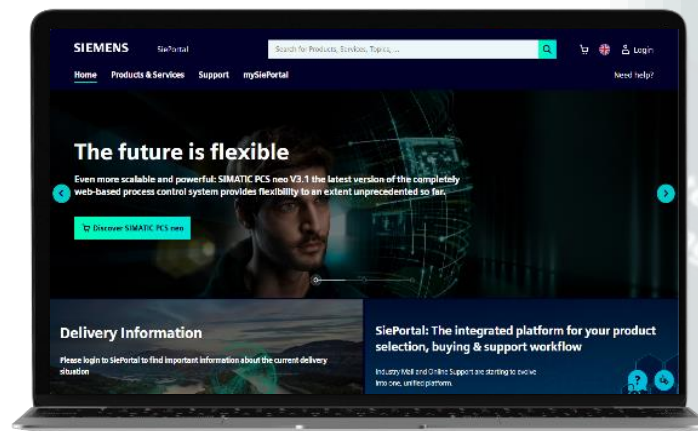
SIEMENS SiePortal

Search for Products, Services, Topics, ...

Login

Home Products & Services Support mySiePortal

Need help?

The future is flexible

Even more scalable and powerful: SIMATIC PCS neo V3.1 the latest version of the completely web-based process control system provides flexibility to an extent unprecedented so far.

Discover SIMATIC PCS neo

Delivery Information

Please login to SiePortal to find important information about the current delivery situation

SiePortal: The integrated platform for your product selection, buying & support workflow

Industry Mall and Online Support are starting to evolve into one, unified platform.